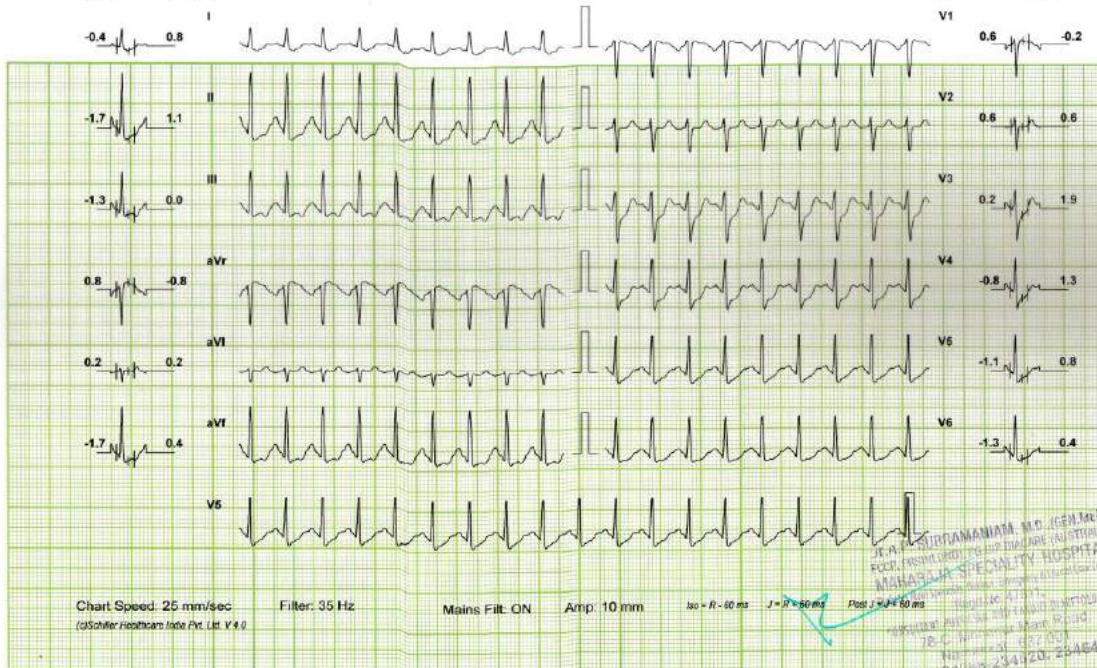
-0.4 0.8
I
V1
0.6 -0.2
-1.7 1.1
II
V2
0.6 0.6
-1.3 0.0
III
V3
0.2 1.9
0.8 -0.8
aVr
V4
-0.8 1.3
0.2 0.2
aVl
V5
-1.1 0.8
-1.7 0.4
aVf
V6
-1.3 0.4
V5

Chart Speed: 25 mm/sec
(c)Schiller Healthcare India Pvt. Ltd. V 4.0
Filter: 35 Hz
Mains Filt: ON
Amp: 10 mm
Iso = R - 60 ms
J = R + 60 ms
Post J = J + 60 ms

Dr. A. SUBRAMANIAM, M.D. (GEN.MED)
FCCP, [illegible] PG DIP DIABETE (AUSTRA)
MAHARAJA SPECIALITY HOSPITAL
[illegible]
Regd. No. 47311
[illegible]
78-C, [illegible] Main Road,
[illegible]
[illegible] 234120, 23464